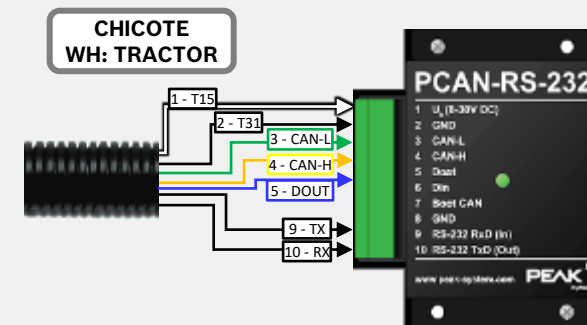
CHICOTE
WH: TRACTOR

1 - T15
2 - T31
3 - CAN-L
4 - CAN-H
5 - DOUT
9 - TX
10 - RX

PCAN-RS-232

1 U_b (8-30V DC)
2 GND
3 CAN-L
4 CAN-H
5 Dout
6 Din
7 Boot CAN
8 GND
9 RS-232 RxD (In)
10 RS-232 TxD (Out)

www.peak-system.com
PEAK